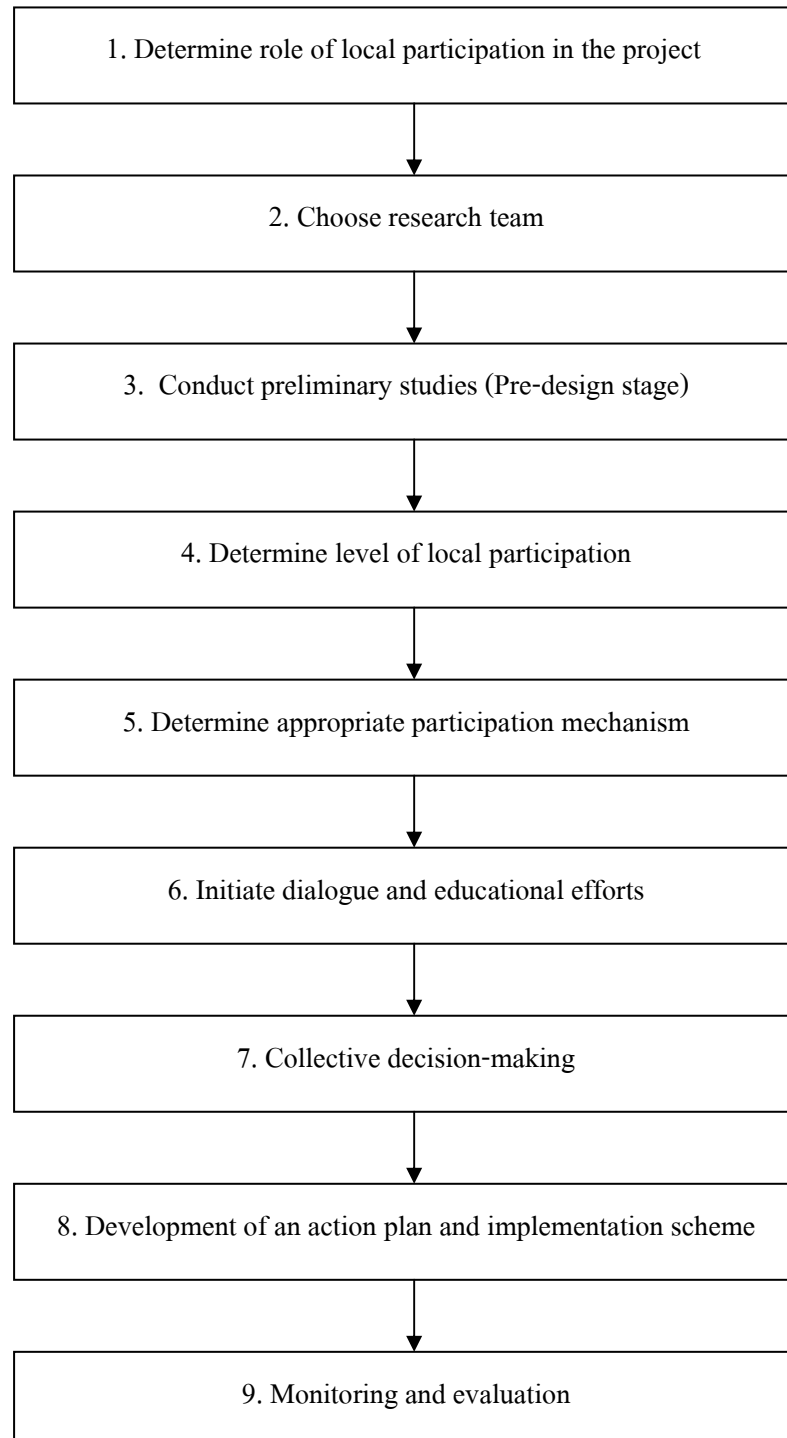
1. Determine role of local participation in the project

2. Choose research team

3. Conduct preliminary studies (Pre-design stage)

4. Determine level of local participation

5. Determine appropriate participation mechanism

6. Initiate dialogue and educational efforts

7. Collective decision-making

8. Development of an action plan and implementation scheme

9. Monitoring and evaluation